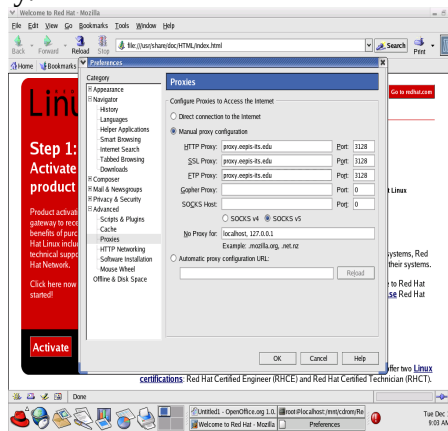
Welcome to Red Hat - Mozilla

File Edit View Go Bookmarks Tools Window Help

Back Forward Reload Stop file:///usr/share/doc/HTML/index.html Search Print

Home Bookmarks

Preferences

Category

Appearance
Navigator
History
Languages
Helper Applications
Smart Browsing
Internet Search
Tabbed Browsing
Downloads
Composer
Mail & Newsgroups
Privacy & Security
Advanced
Scripts & Plugins
Cache
Proxies
HTTP Networking
Software Installation
Mouse Wheel
Offline & Disk Space

Proxies

Configure Proxies to Access the Internet

Direct connection to the Internet

Manual proxy configuration

HTTP Proxy: proxy.eeplis.tts.edu Port: 3128

SSL Proxy: proxy.eeplis.tts.edu Port: 3128

FTP Proxy: proxy.eeplis.tts.edu Port: 3128

Gopher Proxy: Port: 0

SOCKS Host: Port: 0

SOCKS v4 SOCKS v5

No Proxy for: localhost, 127.0.0.1

Example: .mozilla.org, .net.nz

Automatic proxy configuration URL:

Reload

OK Cancel Help

Lin

Step 1:
Activate
product

Product activat gateway to rec benefits of pur Hat Linux inclu technical supp Hat Network.

Click here now started!

Activate

Go to redhat.com

Linux

systems, Red their systems.

to Red Hat
se Red Hat

ffer two Linux

certifications: Red Hat Certified Engineer (RHCE) and Red Hat Certified Technician (RHCT).

Done

Untitled1 - OpenOffice.org 1.0
root@localhost:/mnt/cdrom/Re
Welcome to Red Hat - Mozilla
Preferences

Tue Dec
9:03 AM